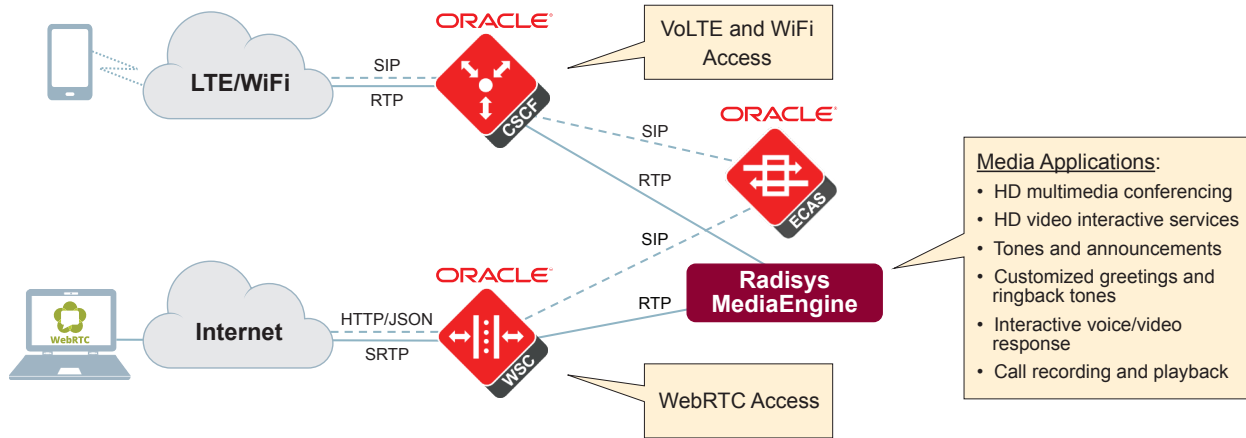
LTE/WiFi

SIP

RTP

ORACLE

CSCF

VoLTE and WiFi Access

ORACLE

SIP

RTP

ECAS

SIP

Media Applications:

• HD multimedia conferencing
• HD video interactive services
• Tones and announcements
• Customized greetings and ringback tones
• Interactive voice/video response
• Call recording and playback

WebRTC

Internet

HTTP/JSON

SRTP

ORACLE

WSC

RTP

Radisys MediaEngine

WebRTC Access